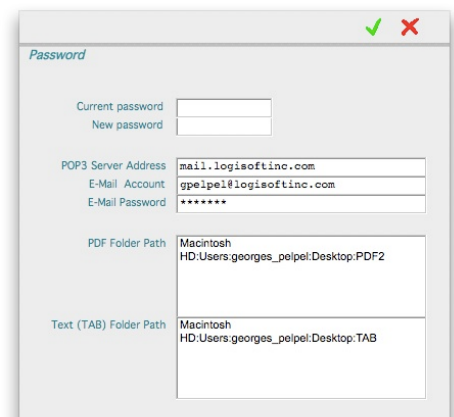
Password

Current password
New password

POP3 Server Address mail.logisoftinc.com
E-Mail Account gpelpel@logisoftinc.com
E-Mail Password *******

PDF Folder Path Macintosh HD:Users:georges_pelpel:Desktop:PDF2

Text (TAB) Folder Path Macintosh HD:Users:georges_pelpel:Desktop:TAB